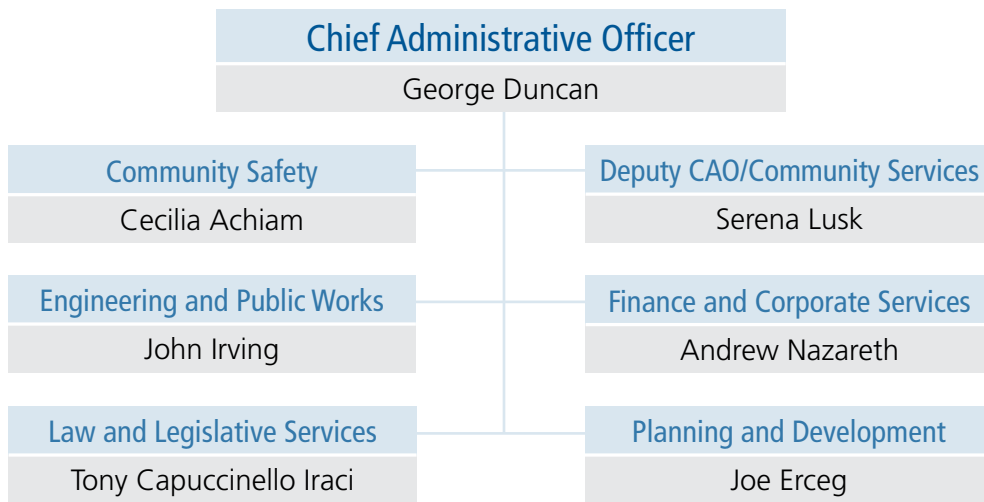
Chief Administrative Officer
George Duncan

Community Safety
Cecilia Achiam

Deputy CAO/Community Services
Serena Lusk

Engineering and Public Works
John Irving

Finance and Corporate Services
Andrew Nazareth

Law and Legislative Services
Tony Capuccinello Iraci

Planning and Development
Joe Erceg